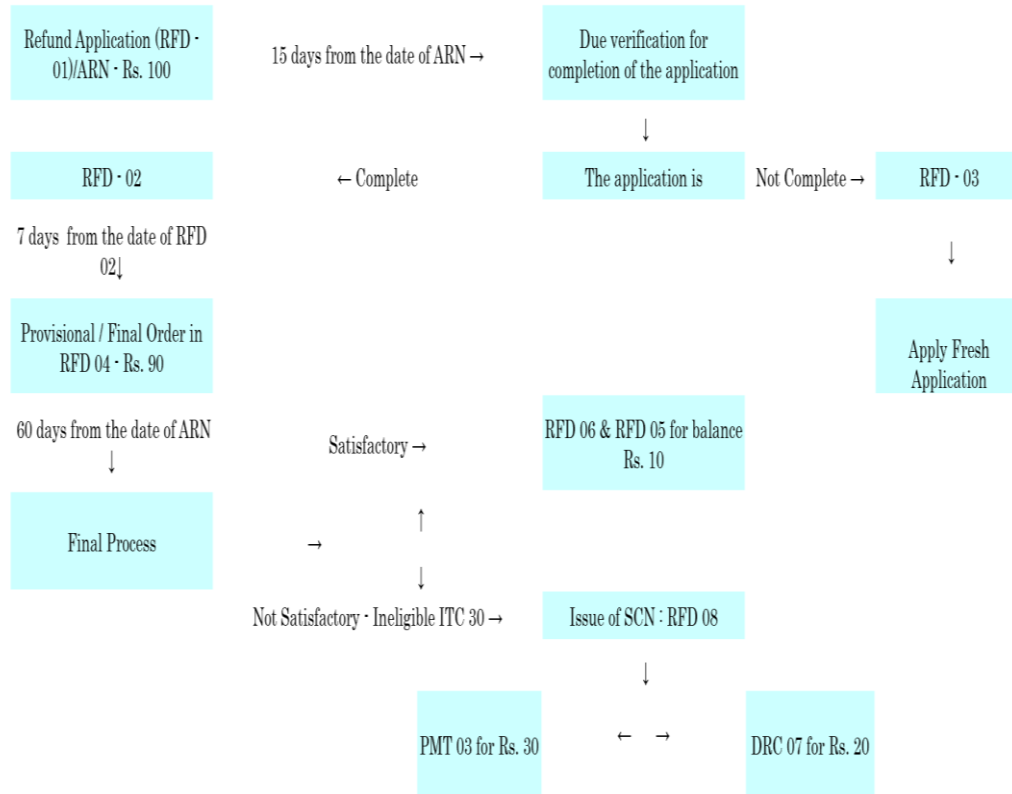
Refund Application (RFD - 01)/ARN - Rs. 100

15 days from the date of ARN →

Due verification for completion of the application

↓

RFD - 02

← Complete

The application is

Not Complete →

RFD - 03

7 days from the date of RFD 02↓

↓

Provisional / Final Order in RFD 04 - Rs. 90

Apply Fresh Application

60 days from the date of ARN ↓

Satisfactory →

RFD 06 & RFD 05 for balance Rs. 10

↑

Final Process

→

↓

Not Satisfactory - Ineligible ITC 30 →

Issue of SCN : RFD 08

↓

PMT 03 for Rs. 30

← →

DRC 07 for Rs. 20